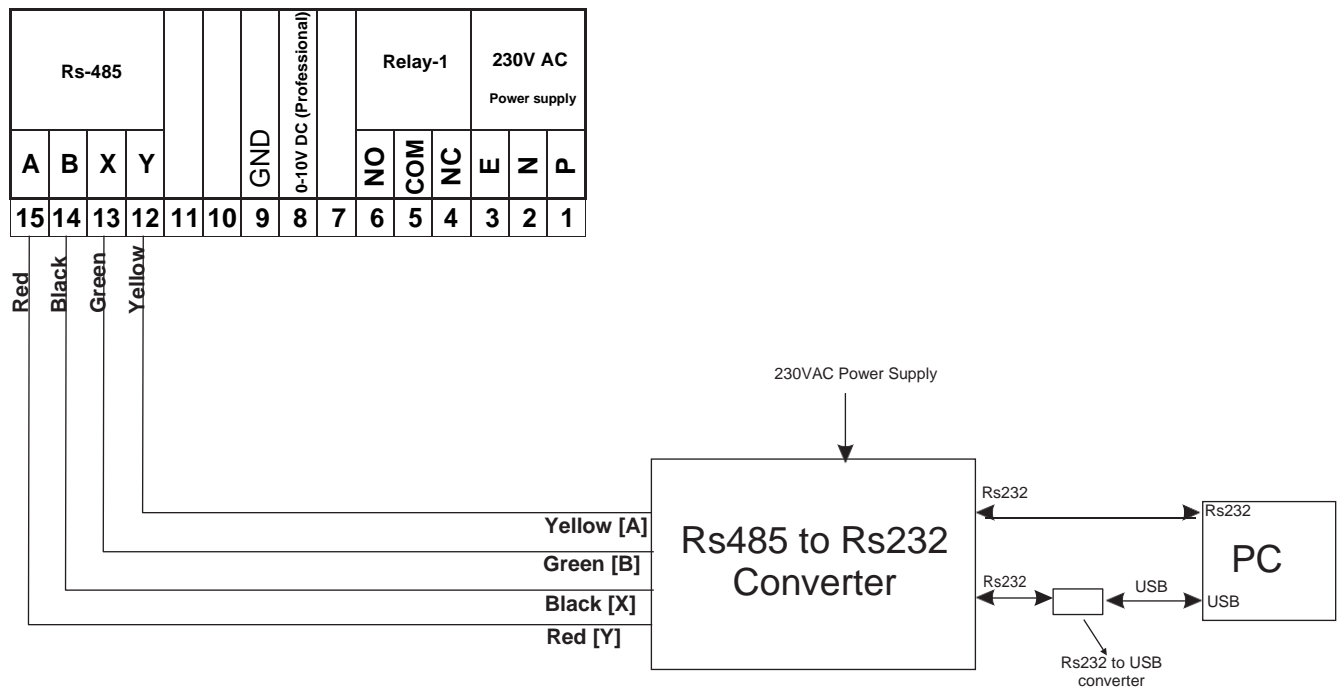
| Rs-485 | | | | | | GND | 0-10V DC (Professional) | | Relay-1 | | | 230V AC Power supply | | |
|---|---|---|---|---|---|---|---|---|---|---|---|---|---|---|
| A | B | X | Y | | | GND | | | NO | COM | NC | E | N | P |
| 15 | 14 | 13 | 12 | 11 | 10 | 9 | 8 | 7 | 6 | 5 | 4 | 3 | 2 | 1 |

Red
Black
Green
Yellow

230VAC Power Supply

Yellow [A]
Green [B]
Black [X]
Red [Y]

Rs485 to Rs232 Converter

Rs232
Rs232
Rs232
USB

PC

Rs232
USB

Rs232 to USB converter